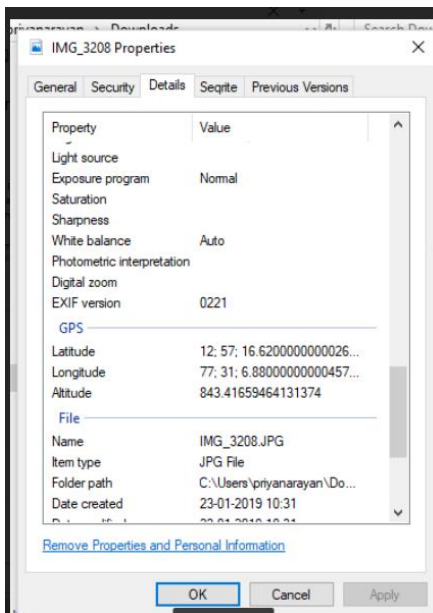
priyanarayan > Downloads

Search Dow

IMG_3208 Properties

×

General | Security | Details | Seqrite | Previous Versions

| Property | Value |
|---|---|
| Light source | |
| Exposure program | Normal |
| Saturation | |
| Sharpness | |
| White balance | Auto |
| Photometric interpretation | |
| Digital zoom | |
| EXIF version | 0221 |
| **GPS** | |
| Latitude | 12; 57; 16.6200000000026... |
| Longitude | 77; 31; 6.88000000000457... |
| Altitude | 843.41659464131374 |
| **File** | |
| Name | IMG_3208.JPG |
| Item type | JPG File |
| Folder path | C:\Users\priyanarayan\Do... |
| Date created | 23-01-2019 10:31 |
| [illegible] | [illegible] |

Remove Properties and Personal Information

OK | Cancel | Apply